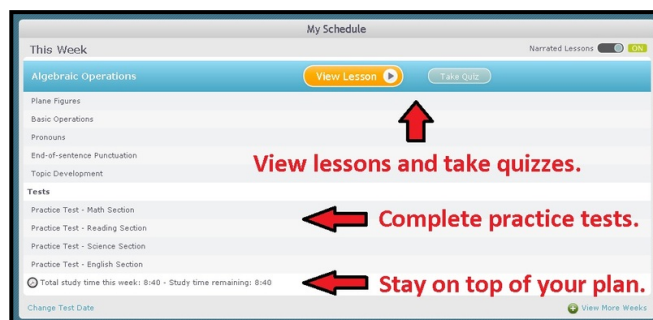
My Schedule

This Week

Narrated Lessons ON

Algebraic Operations

View Lesson

Take Quiz

Plane Figures

Basic Operations

Pronouns

End-of-sentence Punctuation

Topic Development

View lessons and take quizzes.

Tests

Practice Test - Math Section

Practice Test - Reading Section

Complete practice tests.

Practice Test - Science Section

Practice Test - English Section

Total study time this week: 8:40 - Study time remaining: 8:40

Stay on top of your plan.

Change Test Date

View More Weeks